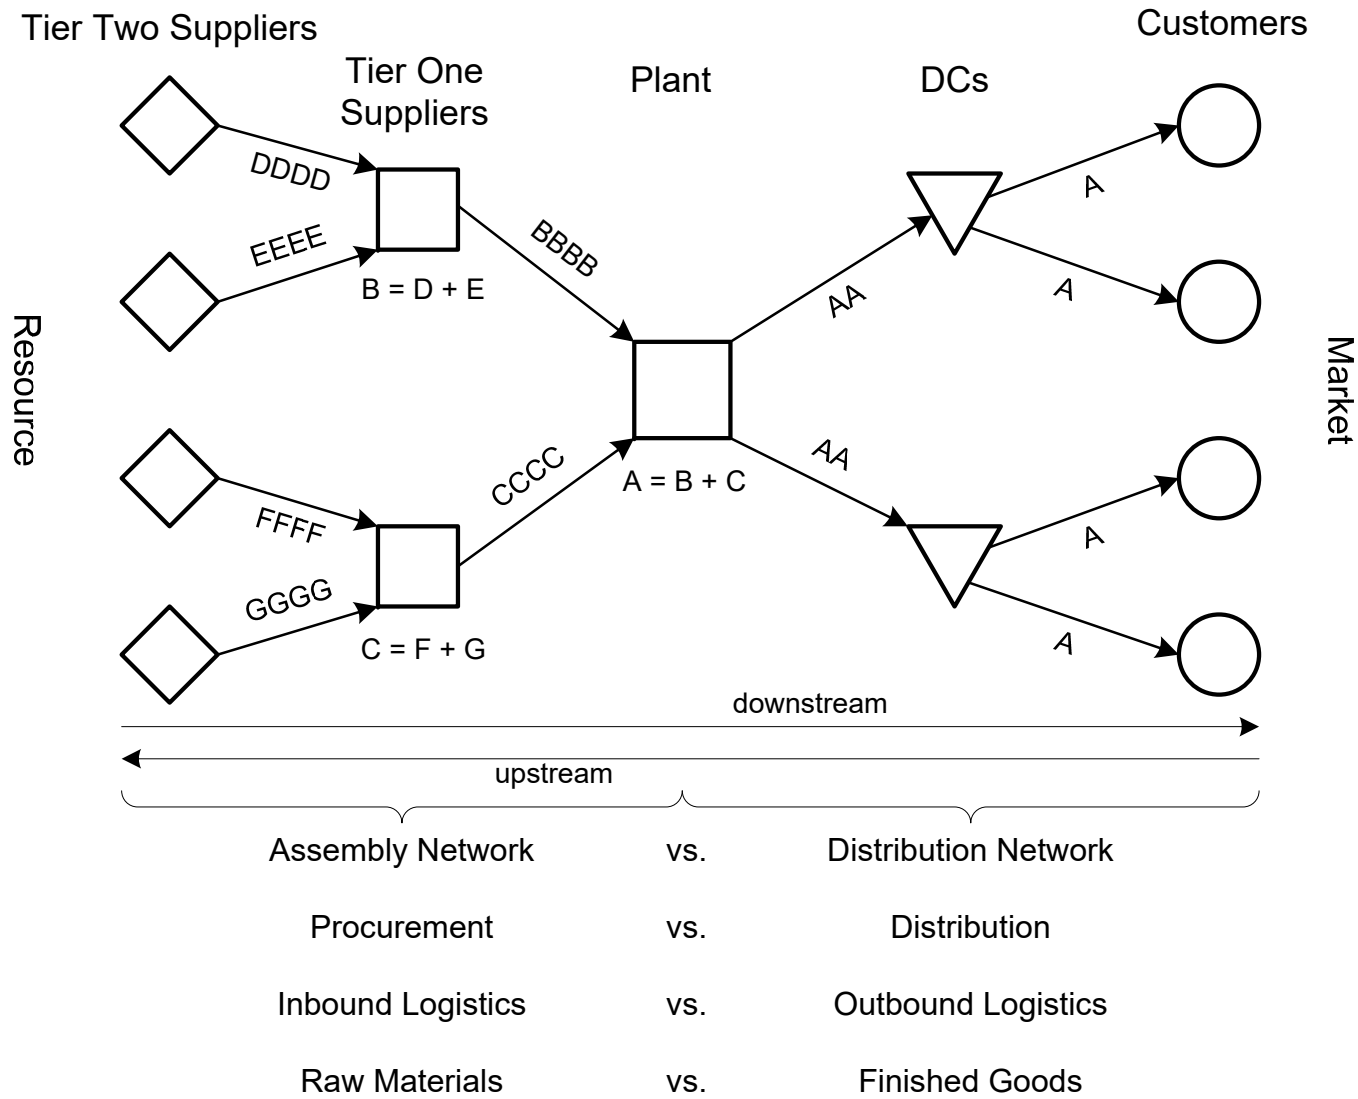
Tier Two Suppliers

Tier One Suppliers

Plant

DCs

Customers

Resource

Market

DDDD

EEEE

B = D + E

BBBB

FFFF

GGGG

C = F + G

CCCC

A = B + C

AA

AA

A

A

A

A

downstream

upstream

| Assembly Network | vs. | Distribution Network |
|---|---|---|
| Procurement | vs. | Distribution |
| Inbound Logistics | vs. | Outbound Logistics |
| Raw Materials | vs. | Finished Goods |